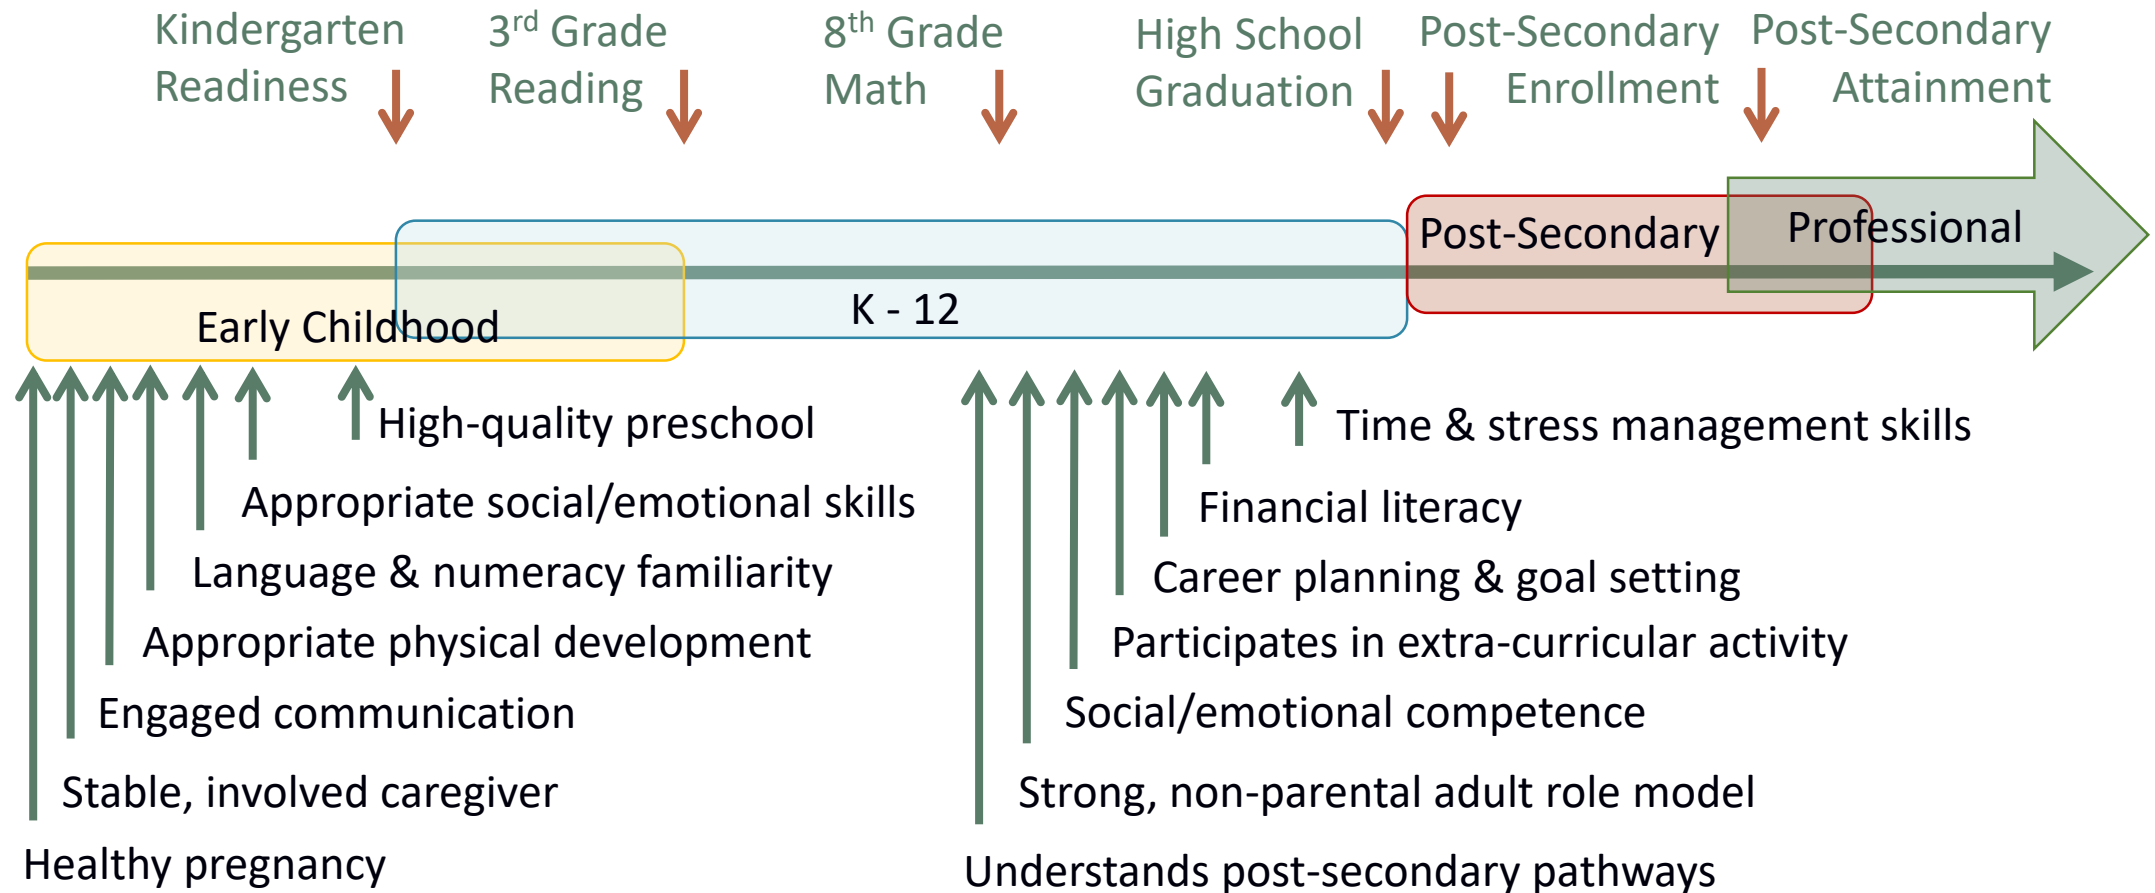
Kindergarten Readiness

3$^{rd}$ Grade Reading

8$^{th}$ Grade Math

High School Graduation

Post-Secondary Enrollment

Post-Secondary Attainment

Post-Secondary

Professional

Early Childhood

K - 12

High-quality preschool

Appropriate social/emotional skills

Language & numeracy familiarity

Appropriate physical development

Engaged communication

Stable, involved caregiver

Healthy pregnancy

Time & stress management skills

Financial literacy

Career planning & goal setting

Participates in extra-curricular activity

Social/emotional competence

Strong, non-parental adult role model

Understands post-secondary pathways